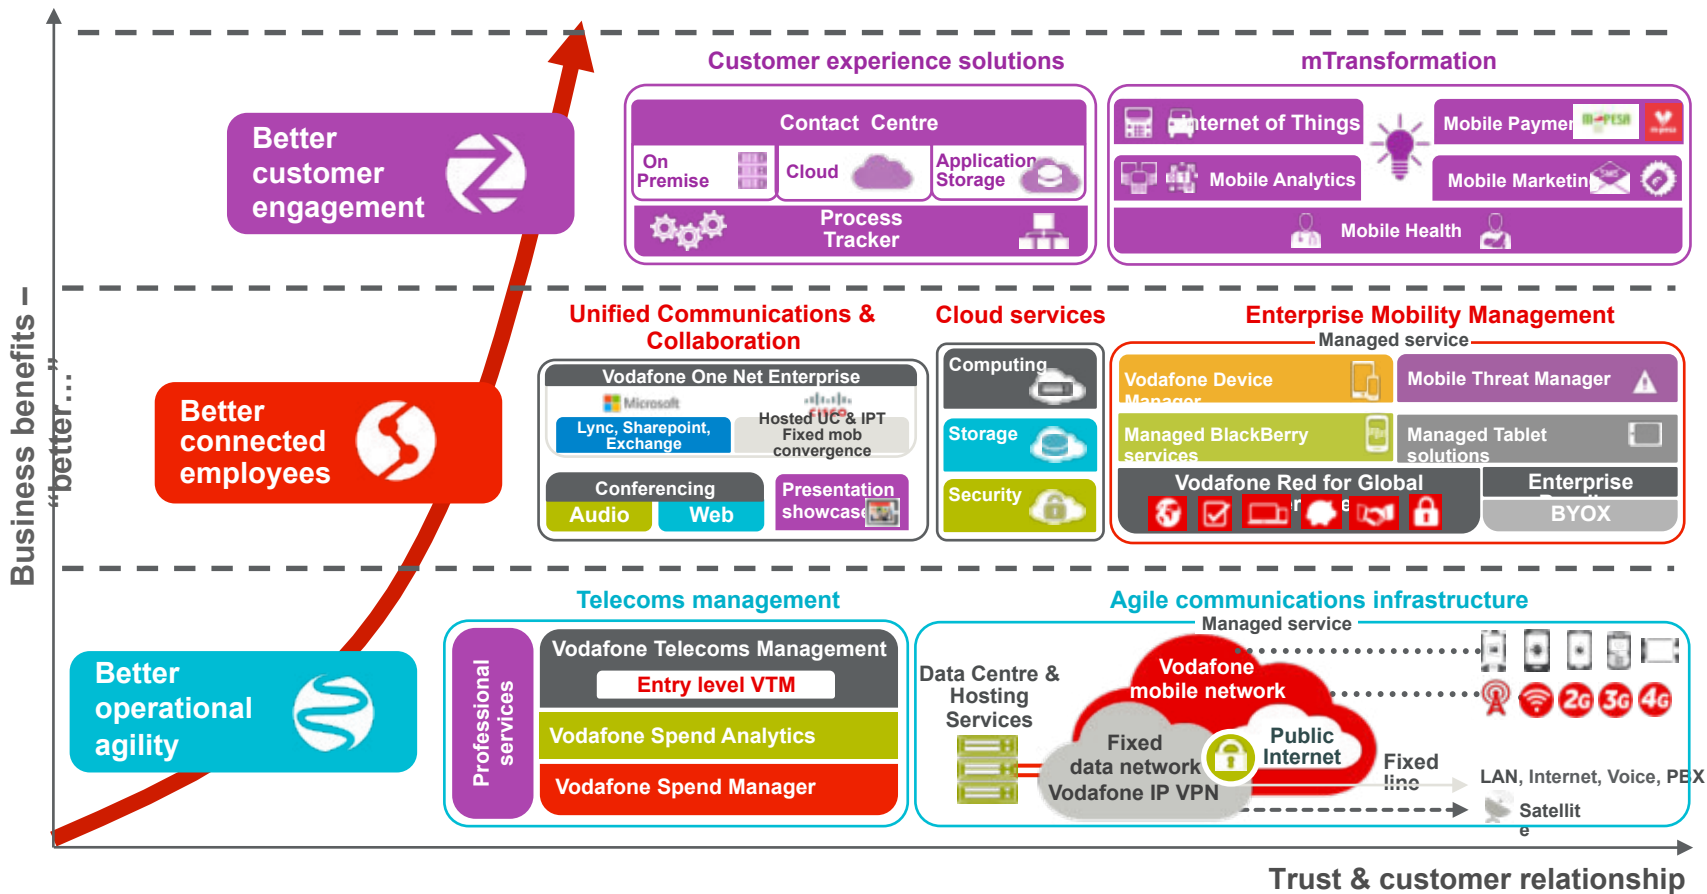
Business benefits – "better..."

Better customer engagement

Customer experience solutions

Contact Centre

On Premise

Cloud

Application Storage

Process Tracker

mTransformation

Internet of Things

Mobile Payment

M-PESA

Mobile Analytics

Mobile Marketing

Mobile Health

Better connected employees

Unified Communications & Collaboration

Vodafone One Net Enterprise

Microsoft

Lync, Sharepoint, Exchange

CISCO

Hosted UC & IPT Fixed mob convergence

Conferencing

Audio

Web

Presentation showcase

Cloud services

Computing

Storage

Security

Enterprise Mobility Management

Managed service

Vodafone Device Manager

Mobile Threat Manager

Managed BlackBerry services

Managed Tablet solutions

Vodafone Red for Global

Enterprise

BYOX

Better operational agility

Telecoms management

Professional services

Vodafone Telecoms Management

Entry level VTM

Vodafone Spend Analytics

Vodafone Spend Manager

Agile communications infrastructure

Managed service

Data Centre & Hosting Services

Vodafone mobile network

Fixed data network Vodafone IP VPN

Public Internet

Fixed line

2G 3G 4G

LAN, Internet, Voice, PBX

Satellite

Trust & customer relationship